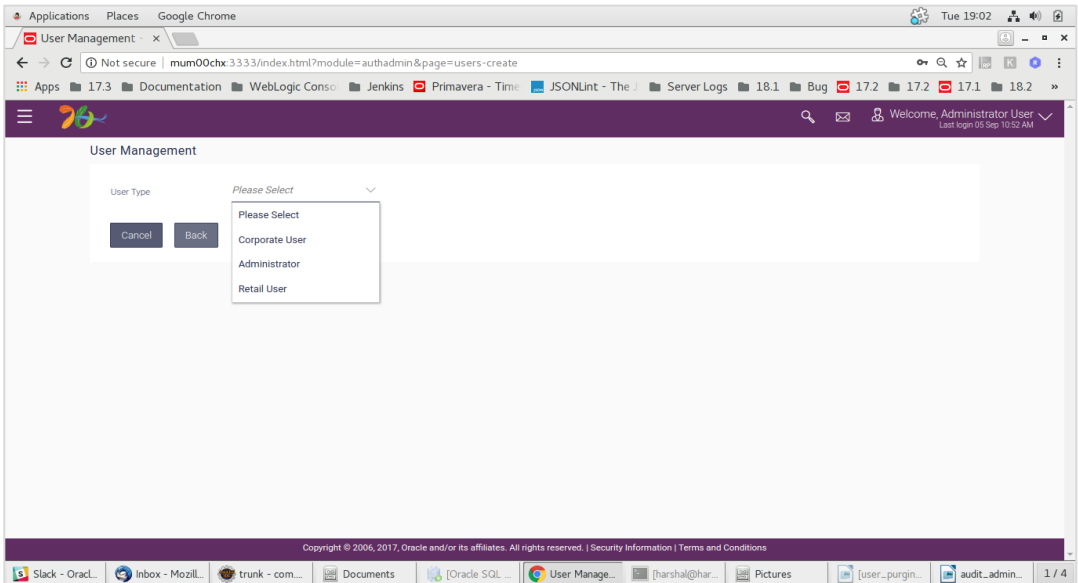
Applications Places Google Chrome

Tue 19:02

User Management ×

Not secure | mum00chx:3333/index.html?module=authadmin&page=users-create

Apps 17.3 Documentation WebLogic Conso Jenkins Primavera - Time JSONLint - The J Server Logs 18.1 Bug 17.2 17.2 17.1 18.2 »

Welcome, Administrator User
Last login 05 Sep 10:52 AM

User Management

User Type
Please Select

Please Select
Corporate User
Administrator
Retail User

Cancel
Back

Copyright © 2006, 2017, Oracle and/or its affiliates. All rights reserved. | Security Information | Terms and Conditions

Slack - Oracl... Inbox - Mozill... trunk - com... Documents [Oracle SQL ... User Manage... [harshal@har... Pictures [user_purgin... audit_admin... 1 / 4